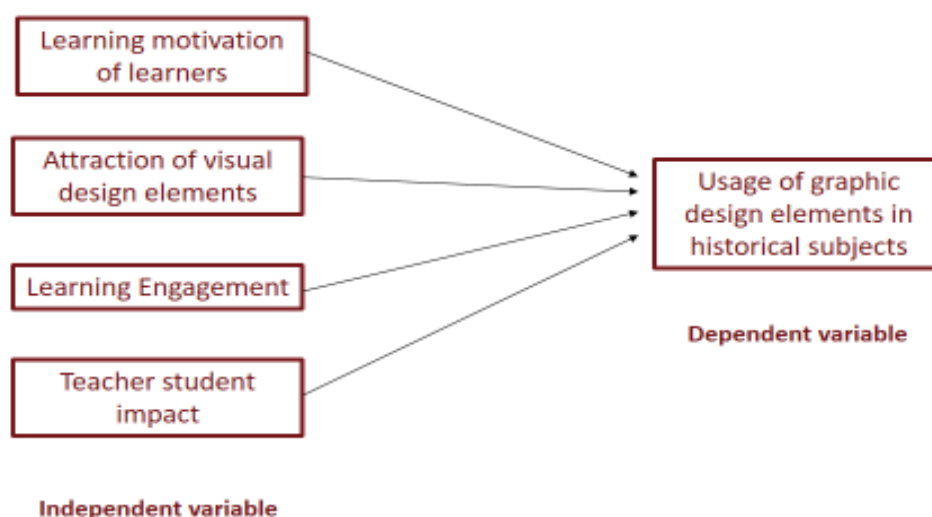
Learning motivation of learners

Attraction of visual design elements

Learning Engagement

Teacher student impact

Usage of graphic design elements in historical subjects

Dependent variable

Independent variable